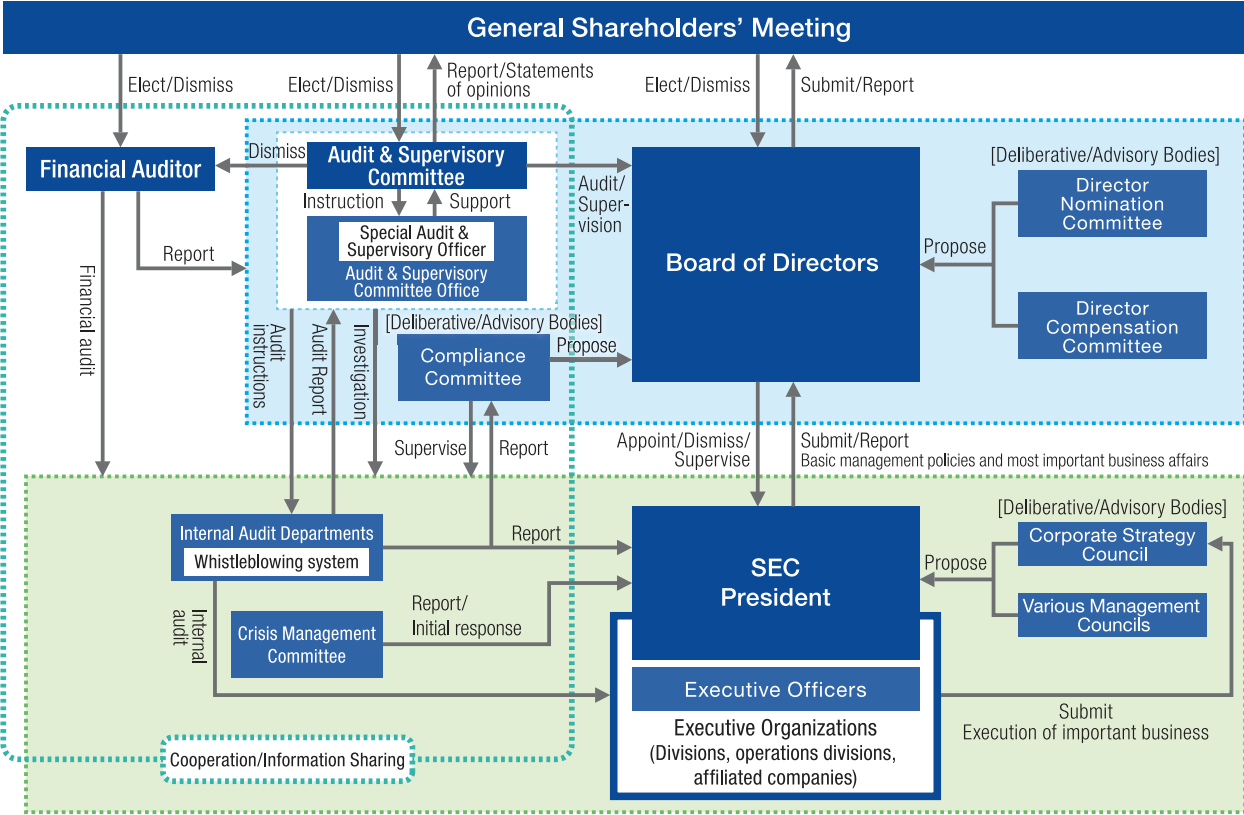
General Shareholders' Meeting

Elect/Dismiss

Elect/Dismiss

Report/Statements of opinions

Elect/Dismiss

Submit/Report

Financial Auditor

Dismiss

Audit & Supervisory Committee

Audit/Supervision

[Deliberative/Advisory Bodies]

Director Nomination Committee

Instruction

Support

Special Audit & Supervisory Officer

Audit & Supervisory Committee Office

Report

Board of Directors

Propose

Financial audit

Director Compensation Committee

Audit instructions

Audit Report

Investigation

[Deliberative/Advisory Bodies]

Compliance Committee

Propose

Supervise

Report

Appoint/Dismiss/Supervise

Submit/Report
Basic management policies and most important business affairs

[Deliberative/Advisory Bodies]

Internal Audit Departments

Whistleblowing system

Report

SEC President

Corporate Strategy Council

Propose

Various Management Councils

Internal audit

Crisis Management Committee

Report/Initial response

Executive Officers

Submit
Execution of important business

Executive Organizations
(Divisions, operations divisions, affiliated companies)

Cooperation/Information Sharing